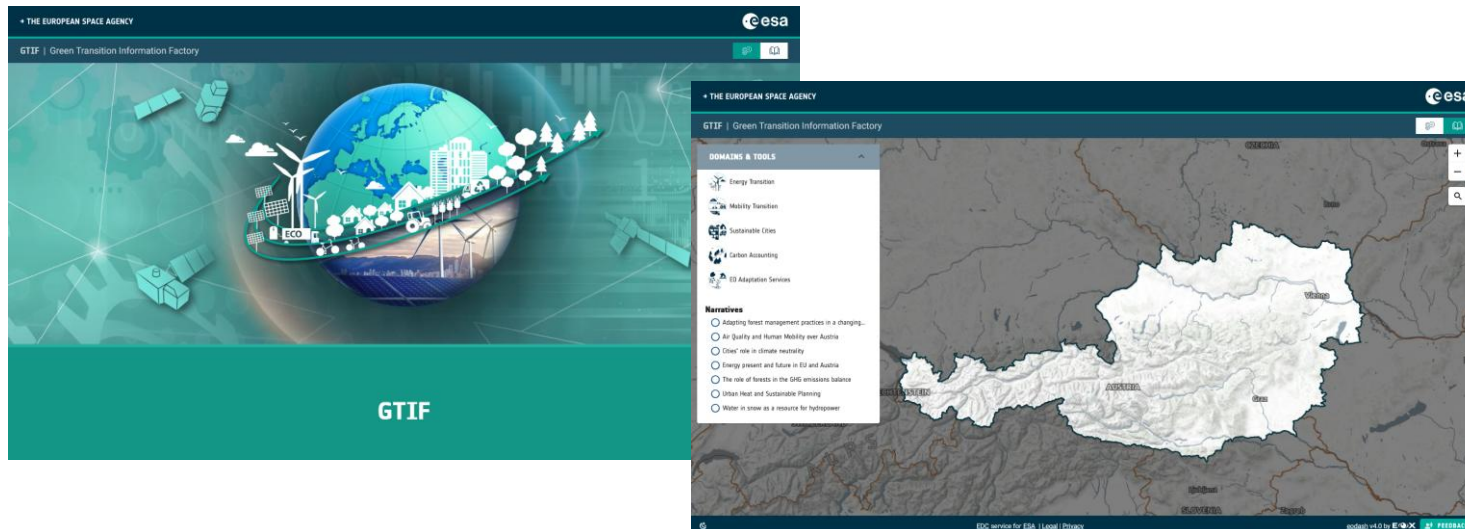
+ THE EUROPEAN SPACE AGENCY

esa

GTIF | Green Transition Information Factory

ECO

GTIF

+ THE EUROPEAN SPACE AGENCY

esa

GTIF | Green Transition Information Factory

DOMAINS & TOOLS

Energy Transition

Mobility Transition

Sustainable Cities

Carbon Accounting

EO Adaptation Services

Narratives

Adapting forest management practices in a changing...

Air Quality and Human Mobility over Austria

Cities' role in climate neutrality

Energy present and future in EU and Austria

The role of forests in the GHG emissions balance

Urban Heat and Sustainable Planning

Water in snow as a resource for hydropower

CZECHIA

Brno

Vienna

AUSTRIA

Graz

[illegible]HTENSTEIN

Ljubljana

SLOVENIA

Zagreb

+

−

EDC service for ESA | Legal | Privacy

eodash v4.0 by EOX

FEEDBAC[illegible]